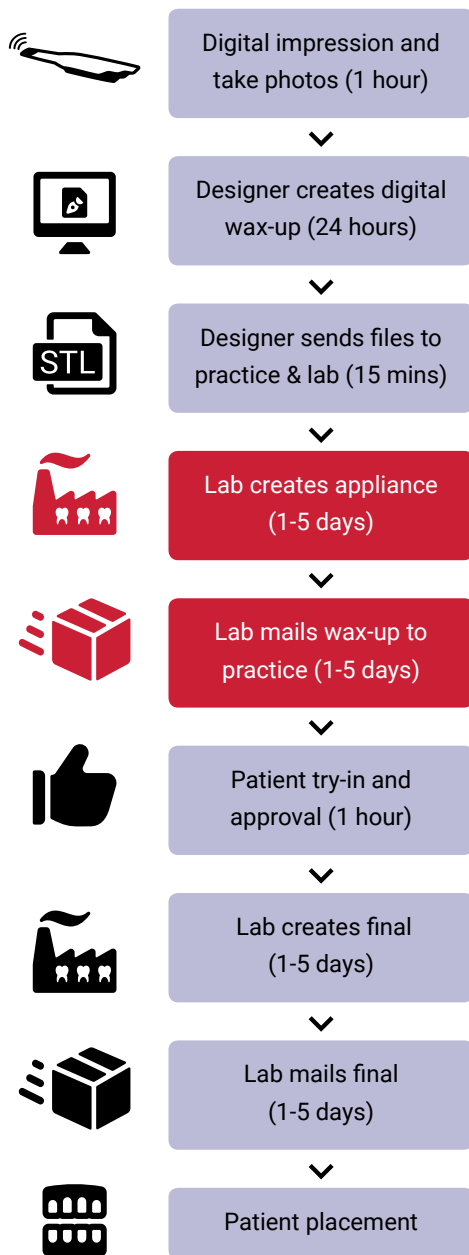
Digital impression and take photos (1 hour)

Designer creates digital wax-up (24 hours)

STL

Designer sends files to practice & lab (15 mins)

Lab creates appliance (1-5 days)

Lab mails wax-up to practice (1-5 days)

Patient try-in and approval (1 hour)

Lab creates final (1-5 days)

Lab mails final (1-5 days)

Patient placement